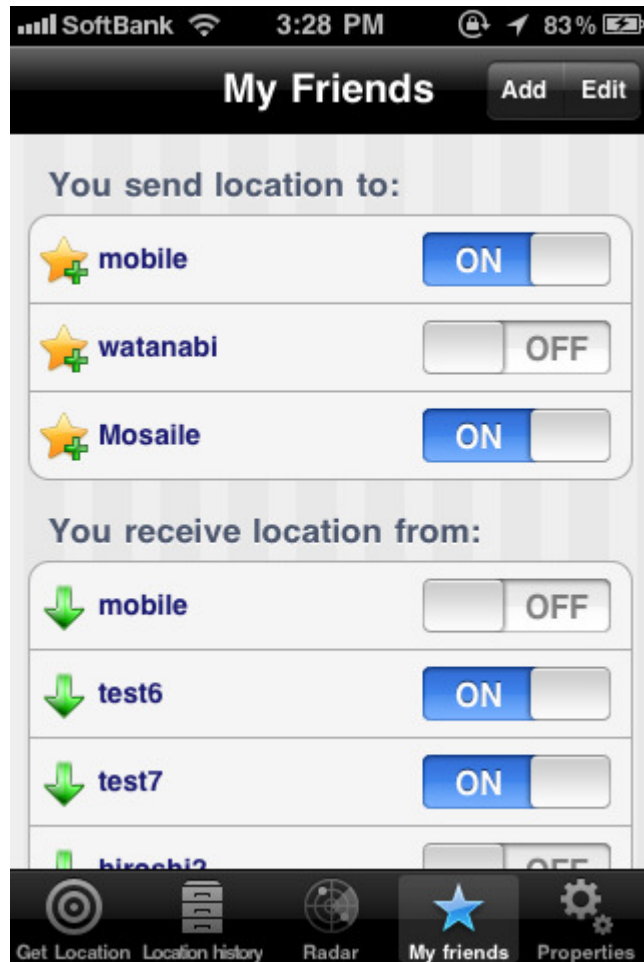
SoftBank 3:28 PM 83%

My Friends

Add Edit

You send location to:

mobile ON

watanabi OFF

Mosaile ON

You receive location from:

mobile OFF

test6 ON

test7 ON

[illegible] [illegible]

Get Location Location history Radar My friends Properties